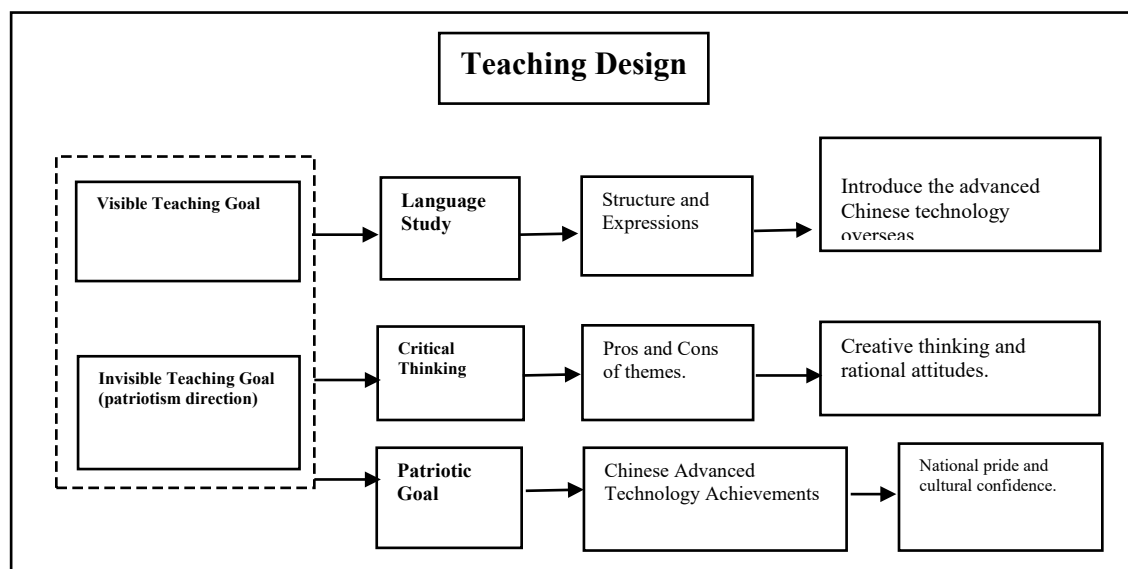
Teaching Design

Visible Teaching Goal

Invisible Teaching Goal (patriotism direction)

Language Study

Structure and Expressions

Introduce the advanced Chinese technology overseas

Critical Thinking

Pros and Cons of themes.

Creative thinking and rational attitudes.

Patriotic Goal

Chinese Advanced Technology Achievements

National pride and cultural confidence.